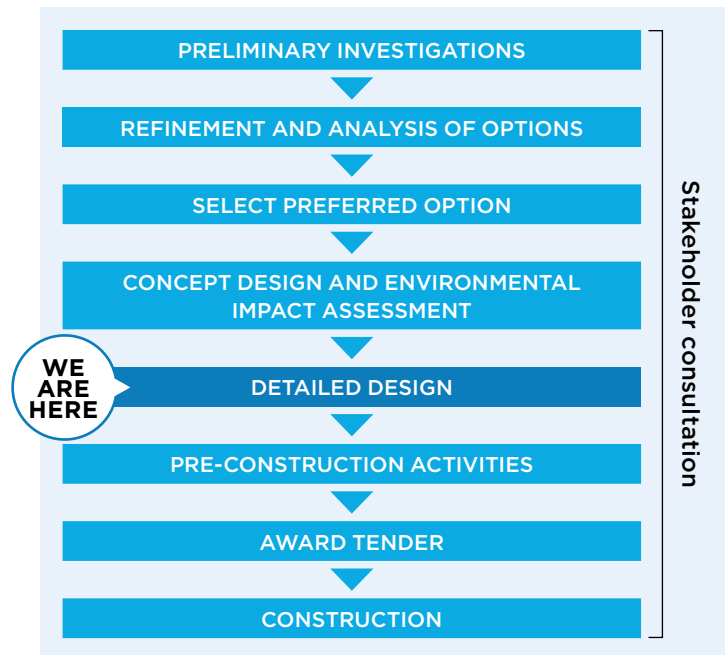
PRELIMINARY INVESTIGATIONS

REFINEMENT AND ANALYSIS OF OPTIONS

SELECT PREFERRED OPTION

CONCEPT DESIGN AND ENVIRONMENTAL IMPACT ASSESSMENT

WE ARE HERE

DETAILED DESIGN

PRE-CONSTRUCTION ACTIVITIES

AWARD TENDER

CONSTRUCTION

Stakeholder consultation